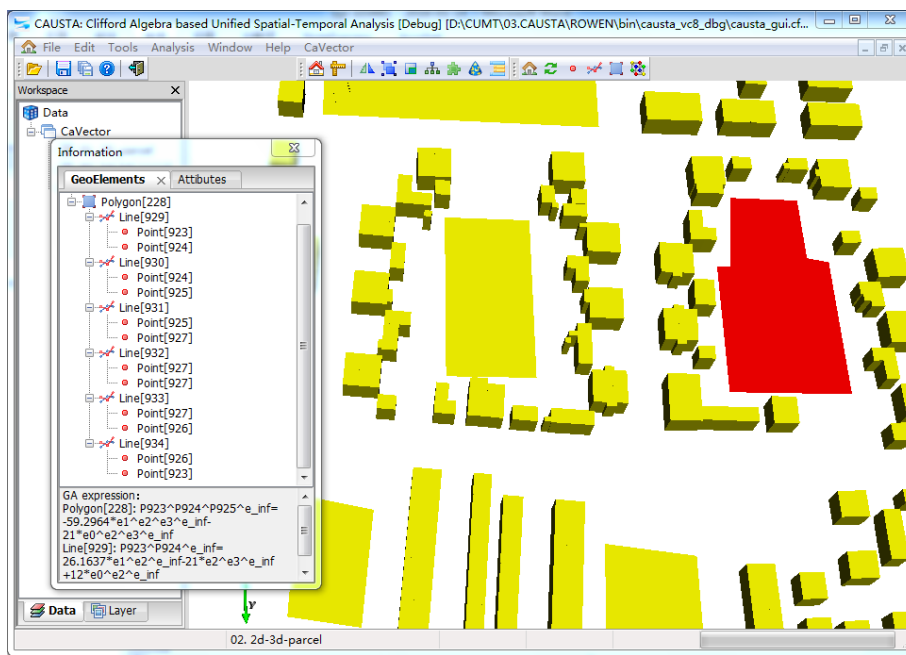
CAUSTA: Clifford Algebra based Unified Spatial-Temporal Analysis [Debug] [D:\CUMT\03.CAUSTA\ROWEN\bin\causta_vc8_dbg\causta_gui.cf...

File Edit Tools Analysis Window Help CaVector

Workspace

Data
CaVector

Information

GeoElements Attibutes

Polygon[228]
Line[929]
Point[923]
Point[924]
Line[930]
Point[924]
Point[925]
Line[931]
Point[925]
Point[927]
Line[932]
Point[927]
Point[927]
Line[933]
Point[927]
Point[926]
Line[934]
Point[926]
Point[923]

GA expression:
Polygon[228]: P923^P924^P925^e_inf= -59.2964*e1^e2^e3^e_inf- 21*e0^e2^e3^e_inf
Line[929]: P923^P924^e_inf= 26.1637*e1^e2^e_inf-21*e2^e3^e_inf +12*e0^e2^e_inf

Data Layer

y

02. 2d-3d-parcel